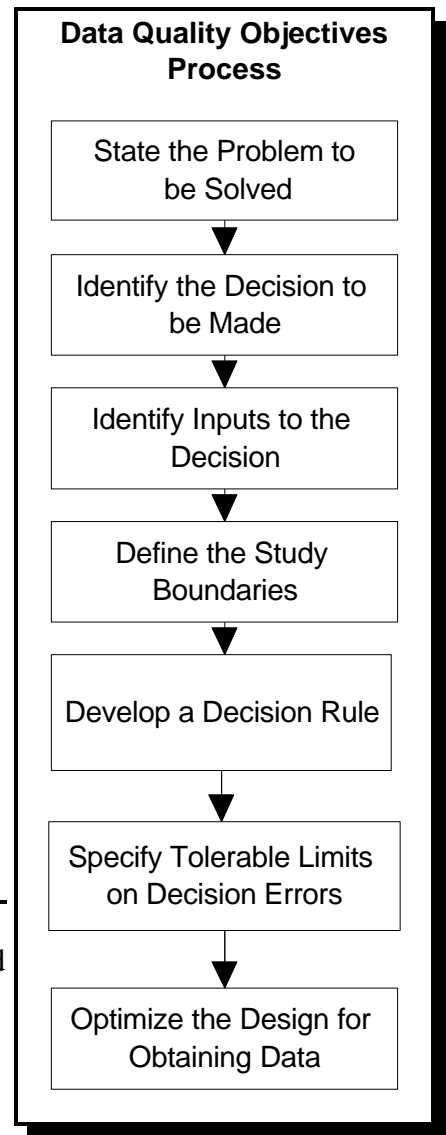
Data Quality Objectives Process

State the Problem to be Solved

Identify the Decision to be Made

Identify Inputs to the Decision

Define the Study Boundaries

Develop a Decision Rule

Specify Tolerable Limits on Decision Errors

Optimize the Design for Obtaining Data